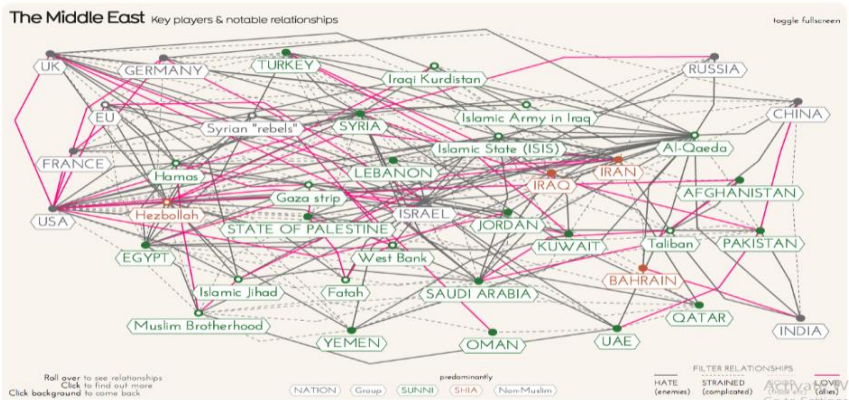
The Middle East Key players & notable relationships

toggle fullscreen

UK
GERMANY
TURKEY
Iraqi Kurdistan
RUSSIA
EU
Syrian "rebels"
SYRIA
Islamic Army in Iraq
CHINA
FRANCE
Islamic State (ISIS)
Al-Qaeda
Hamas
LEBANON
IRAQ
IRAN
AFGHANISTAN
USA
Hezbollah
Gaza strip
ISRAEL
JORDAN
STATE OF PALESTINE
KUWAIT
Taliban
PAKISTAN
EGYPT
West Bank
BAHRAIN
Islamic Jihad
Fatah
SAUDI ARABIA
QATAR
Muslim Brotherhood
INDIA
YEMEN
OMAN
UAE

Roll over to see relationships
Click to find out more
Click background to come back

predominantly
NATION Group SUNNI SHIA Non-Muslim

FILTER RELATIONSHIPS
HATE (enemies)
STRAINED (complicated)
LOVE (allies)